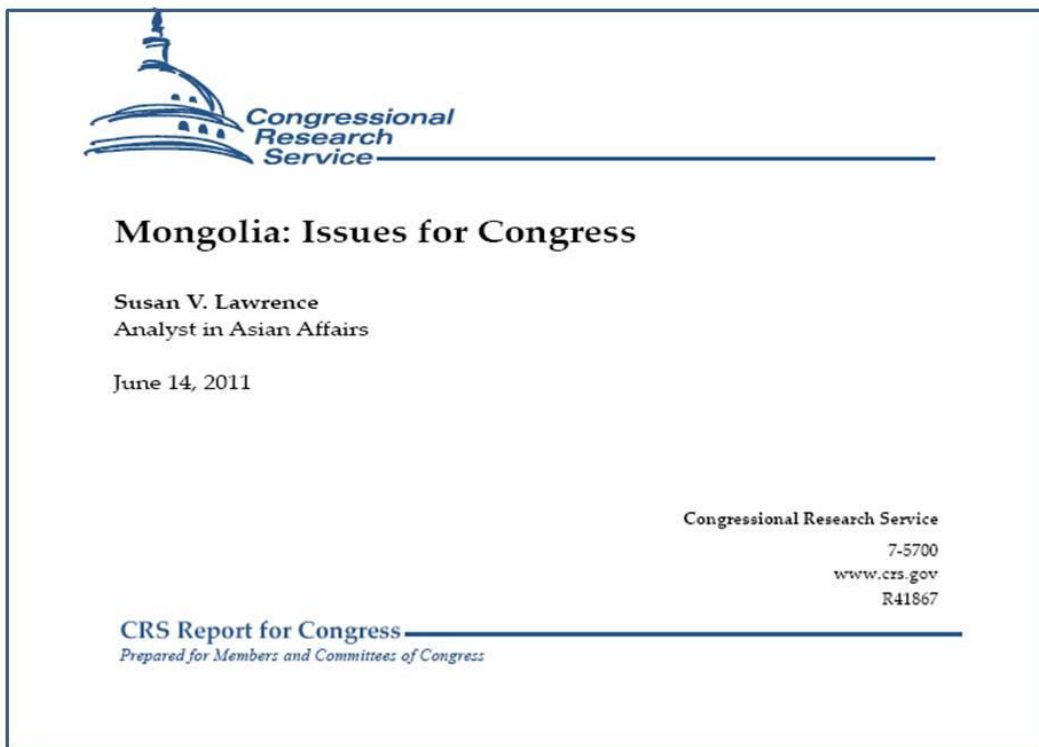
Congressional Research Service

Mongolia: Issues for Congress

Susan V. Lawrence
Analyst in Asian Affairs

June 14, 2011

Congressional Research Service
7-5700
www.crs.gov
R41867

CRS Report for Congress
Prepared for Members and Committees of Congress